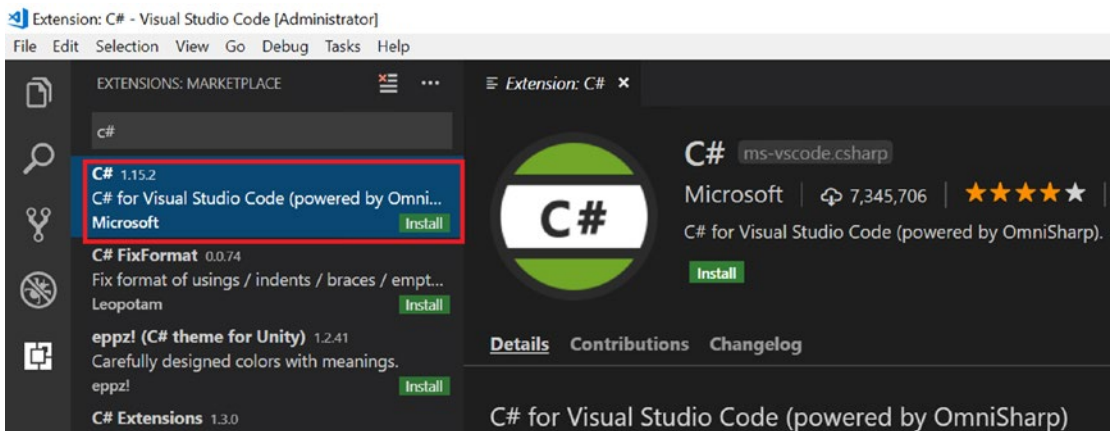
Extension: C# - Visual Studio Code [Administrator]
File Edit Selection View Go Debug Tasks Help

EXTENSIONS: MARKETPLACE

c#

C# 1.15.2
C# for Visual Studio Code (powered by Omni...
Microsoft
Install

C# FixFormat 0.0.74
Fix format of usings / indents / braces / empt...
Leopotam
Install

eppz! (C# theme for Unity) 1.2.41
Carefully designed colors with meanings.
eppz!
Install

C# Extensions 1.3.0

Extension: C# ×

C#

C# ms-vscode.csharp
Microsoft | 7,345,706 | ★★★★★
C# for Visual Studio Code (powered by OmniSharp).
Install

Details Contributions Changelog

C# for Visual Studio Code (powered by OmniSharp)